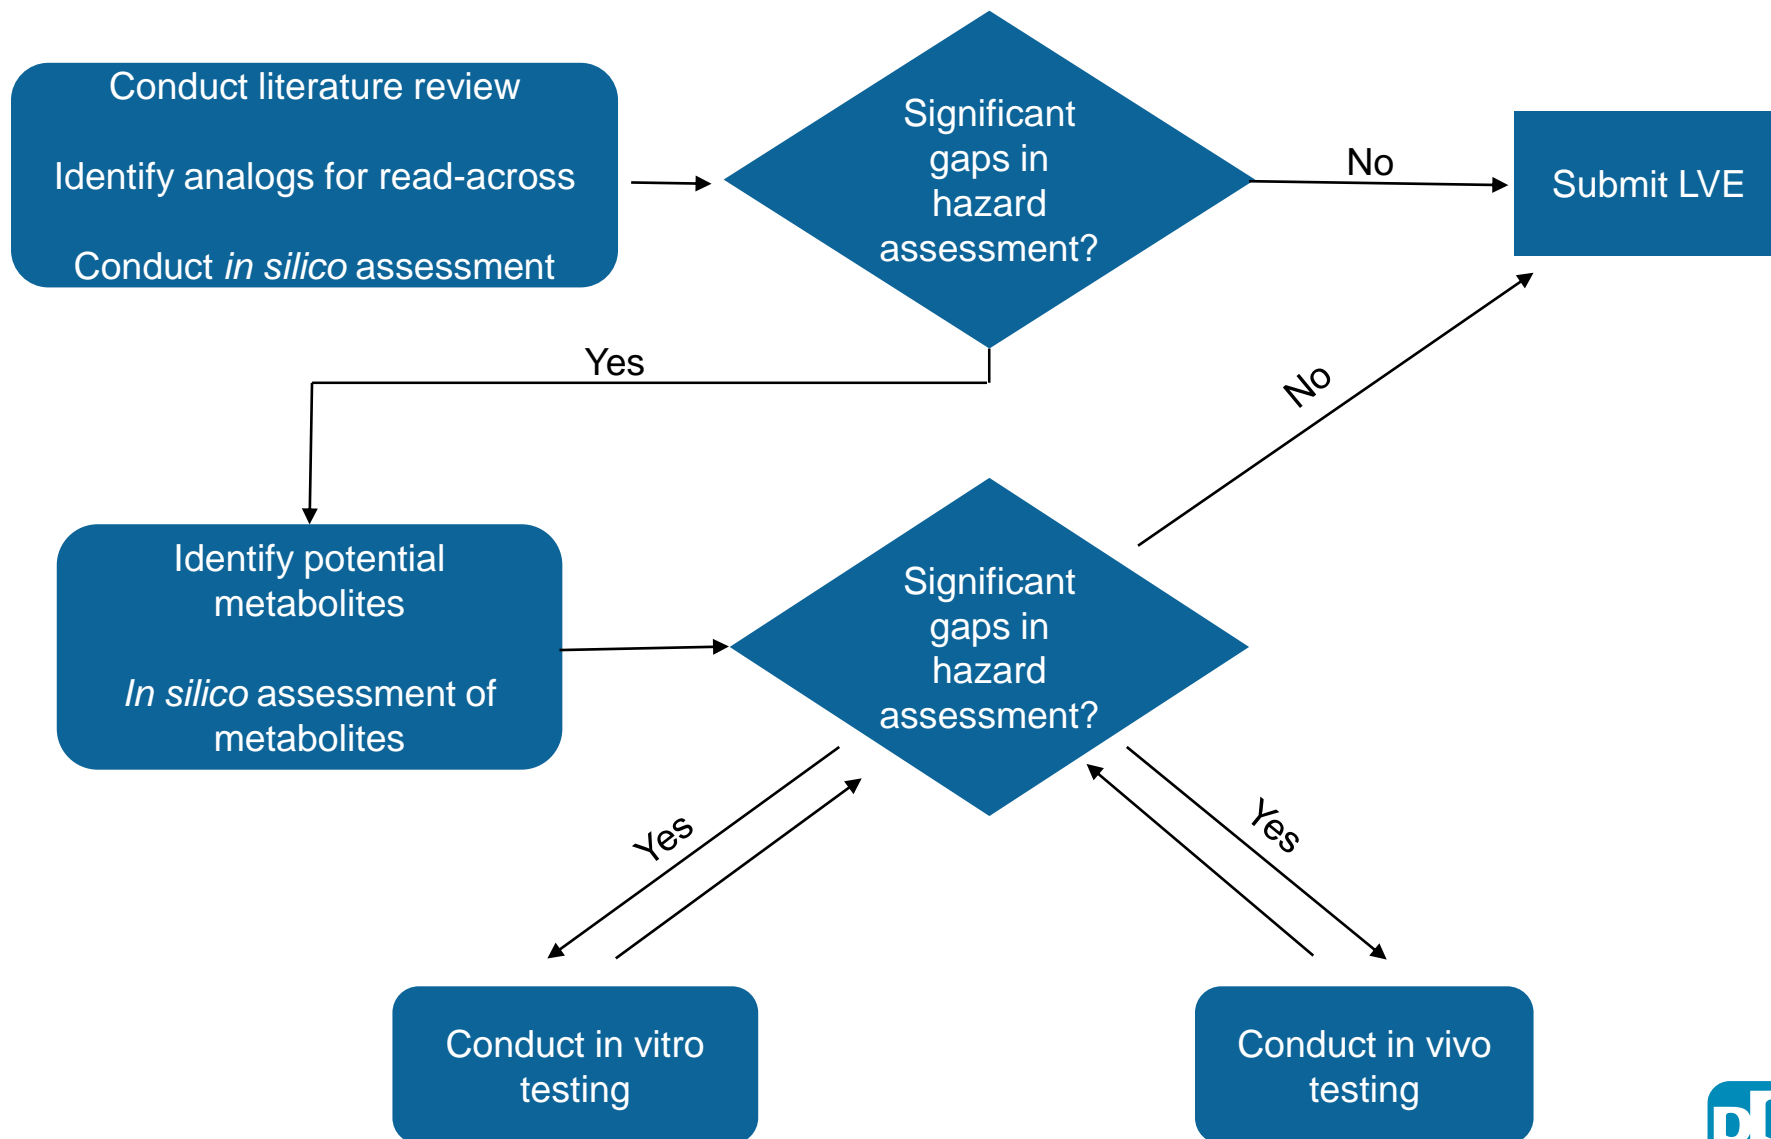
Conduct literature review

Identify analogs for read-across

Conduct *in silico* assessment

Significant gaps in hazard assessment?

No

Submit LVE

Yes

No

Identify potential metabolites

*In silico* assessment of metabolites

Significant gaps in hazard assessment?

Yes

Yes

Conduct in vitro testing

Conduct in vivo testing